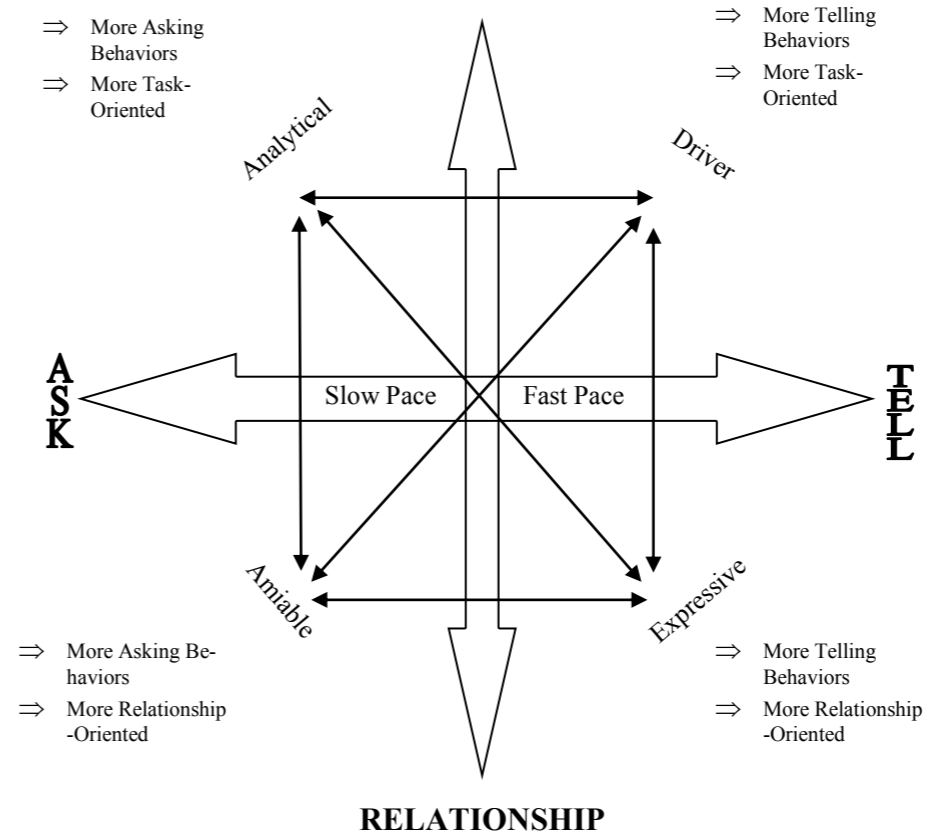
⇒ More Asking Behaviors
⇒ More Task-Oriented

⇒ More Telling Behaviors
⇒ More Task-Oriented

Analytical

Driver

ASK

Slow Pace

Fast Pace

TELL

Amiable

Expressive

⇒ More Asking Behaviors
⇒ More Relationship-Oriented

⇒ More Telling Behaviors
⇒ More Relationship-Oriented

RELATIONSHIP